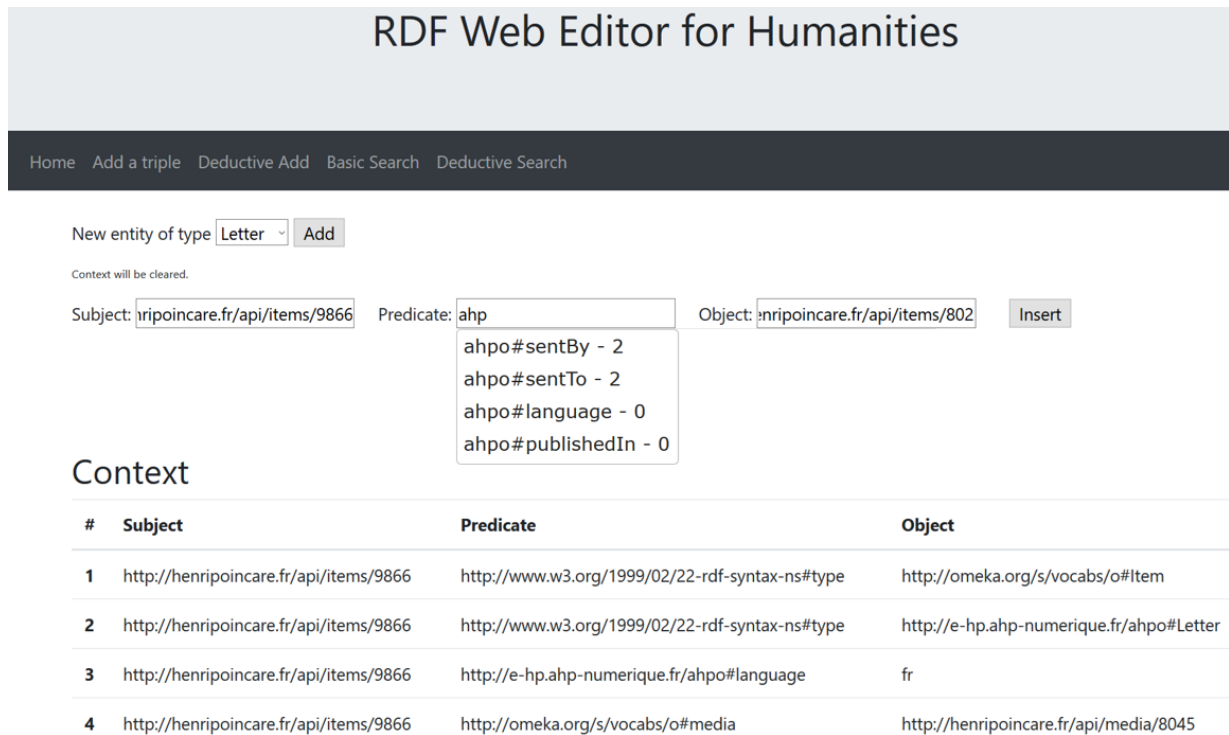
RDF Web Editor for Humanities

Home Add a triple Deductive Add Basic Search Deductive Search

New entity of type Letter Add

Context will be cleared.

Subject: nripoincare.fr/api/items/9866 Predicate: ahp Object: nripoincare.fr/api/items/802 Insert

ahpo#sentBy - 2
ahpo#sentTo - 2
ahpo#language - 0
ahpo#publishedIn - 0

Context

| # | Subject | Predicate | Object |
|---|---|---|---|
| 1 | http://henripoincare.fr/api/items/9866 | http://www.w3.org/1999/02/22-rdf-syntax-ns#type | http://omeka.org/s/vocabs/o#Item |
| 2 | http://henripoincare.fr/api/items/9866 | http://www.w3.org/1999/02/22-rdf-syntax-ns#type | http://e-hp.ahp-numerique.fr/ahpo#Letter |
| 3 | http://henripoincare.fr/api/items/9866 | http://e-hp.ahp-numerique.fr/ahpo#language | fr |
| 4 | http://henripoincare.fr/api/items/9866 | http://omeka.org/s/vocabs/o#media | http://henripoincare.fr/api/media/8045 |